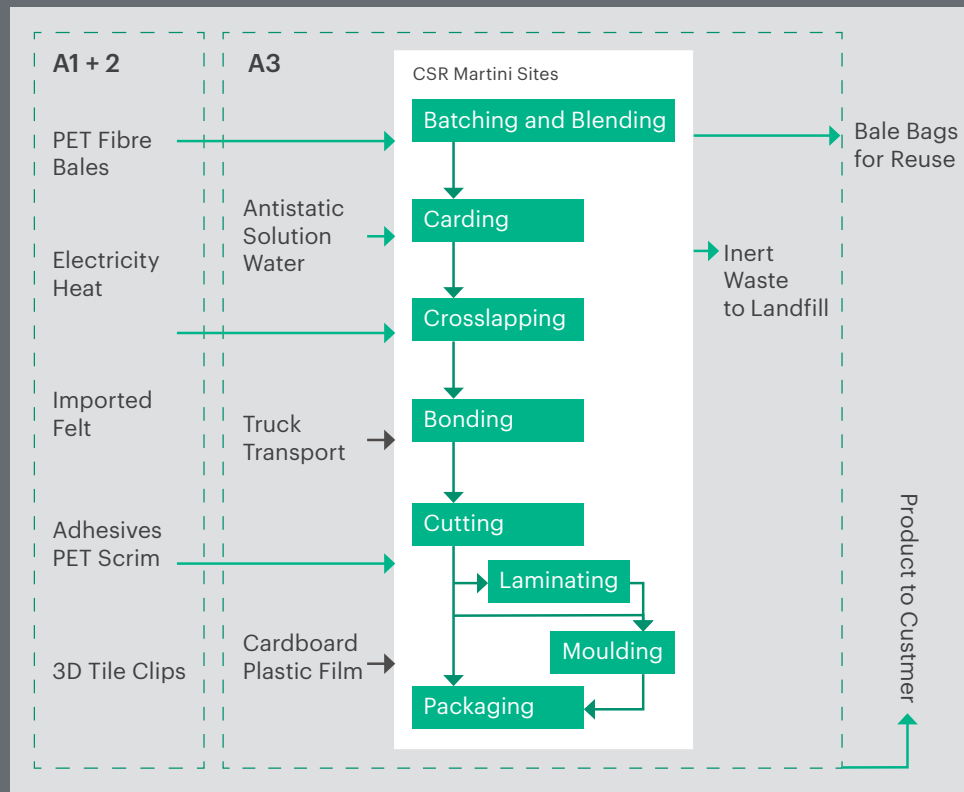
A1 + 2

PET Fibre Bales

Electricity Heat

Imported Felt

Adhesives PET Scrim

3D Tile Clips

A3

Antistatic Solution Water

Truck Transport

Cardboard Plastic Film

CSR Martini Sites

Batching and Blending

Carding

Crosslapping

Bonding

Cutting

Laminating

Moulding

Packaging

Bale Bags for Reuse

Inert Waste to Landfill

Product to Custmer